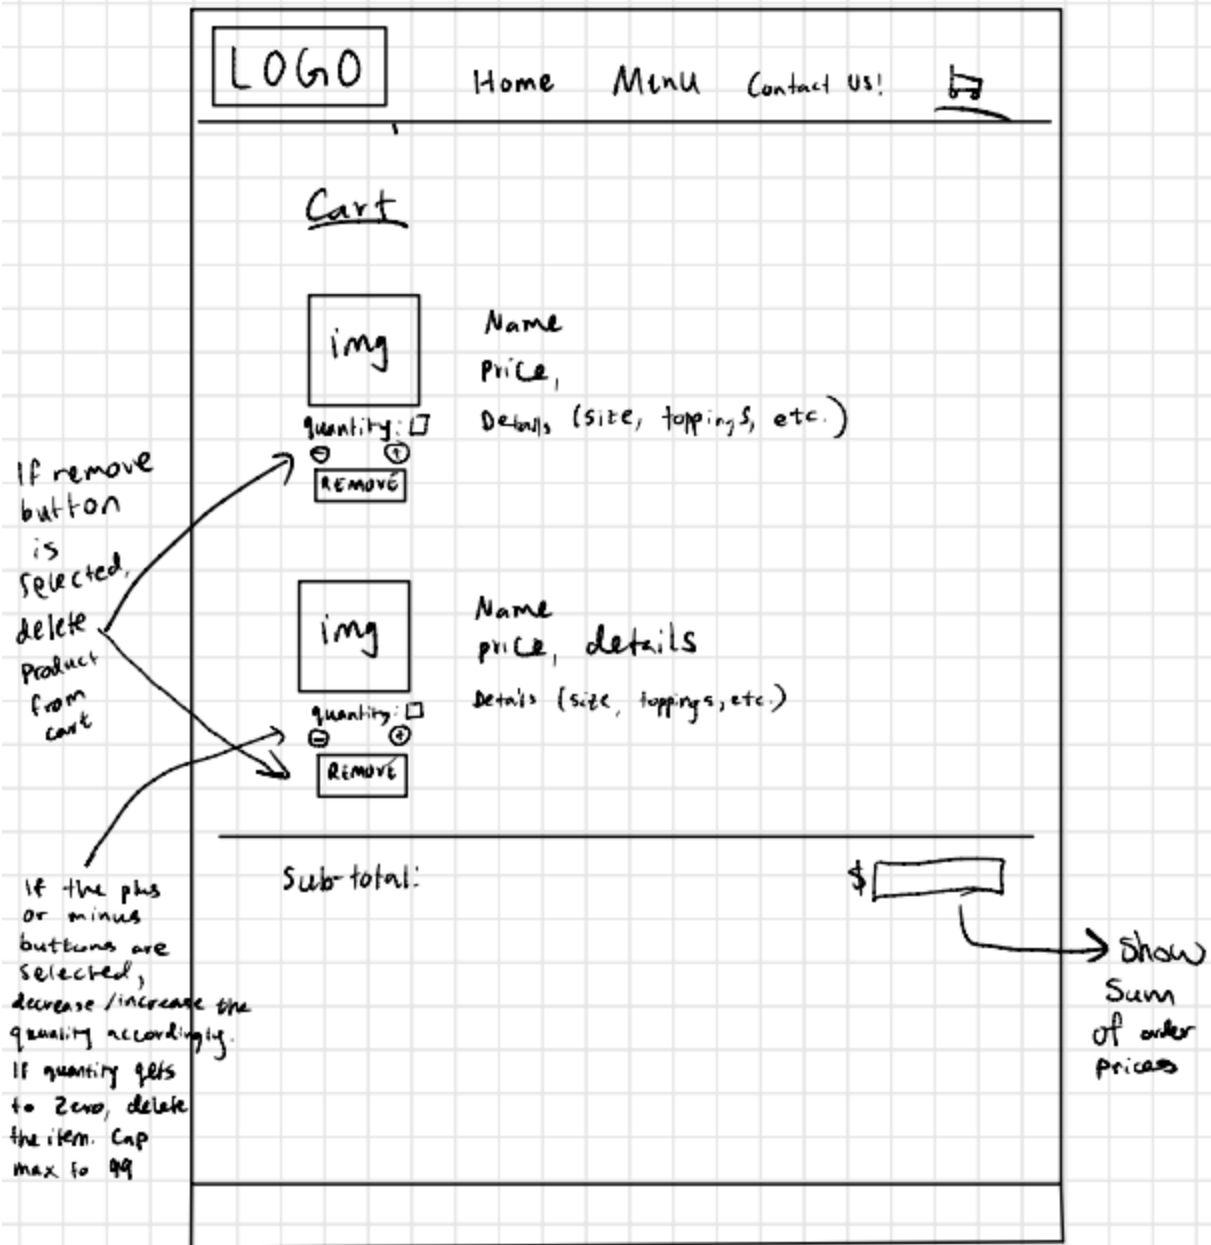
LOGO

Home Menu Contact Us!

Cart

img

Name
Price,
Details (size, toppings, etc.)

quantity: ☐
⊖ ⊕
REMOVE

If remove button is selected, delete product from cart

img

Name
price, details
Details (size, toppings, etc.)

quantity: ☐
⊖ ⊕
REMOVE

Sub-total:

$

Show sum of order prices

If the plus or minus buttons are selected, decrease/increase the quality accordingly. If quantity gets to zero, delete the item. Cap max to 99